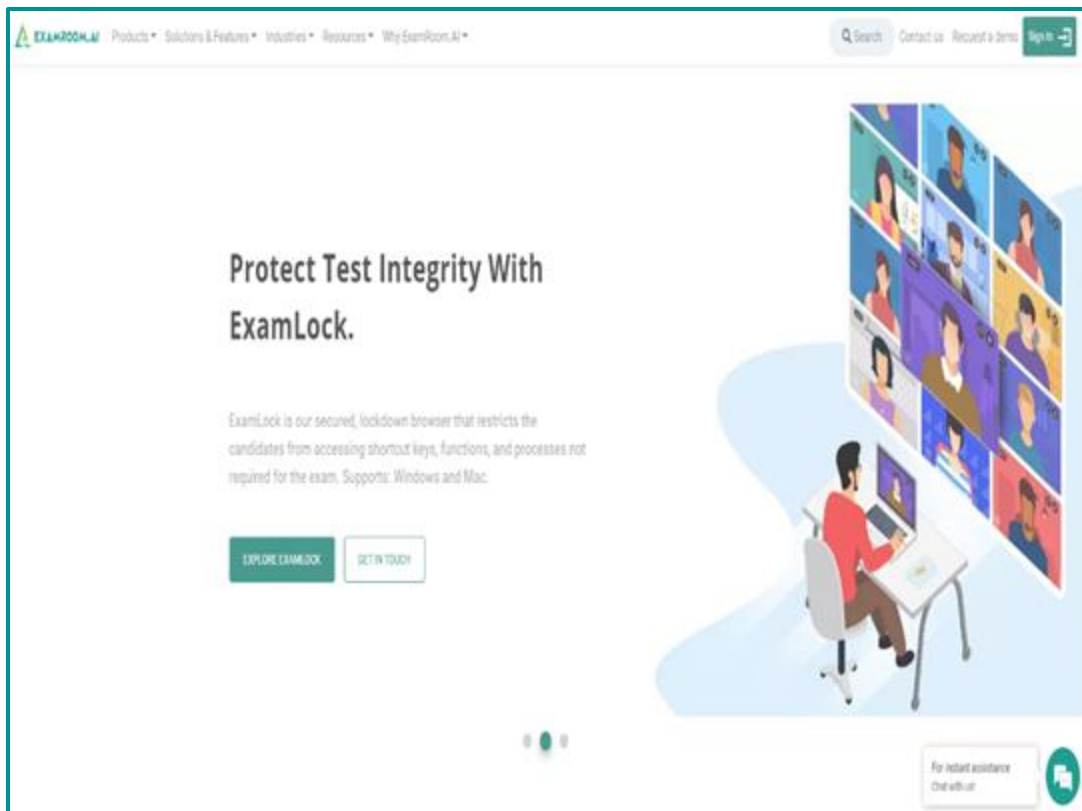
EXAMROOM.AI Products Solutions & Features Industries Resources Why ExamRoom.AI

Search Contact us Request a demo Sign In

Protect Test Integrity With ExamLock.

ExamLock is our secured, lockdown browser that restricts the candidates from accessing shortcut keys, functions, and processes not required for the exam. Supports: Windows and Mac.

EXPLORE EXAMLOCK GET IN TOUCH

For instant assistance
Chat with us!